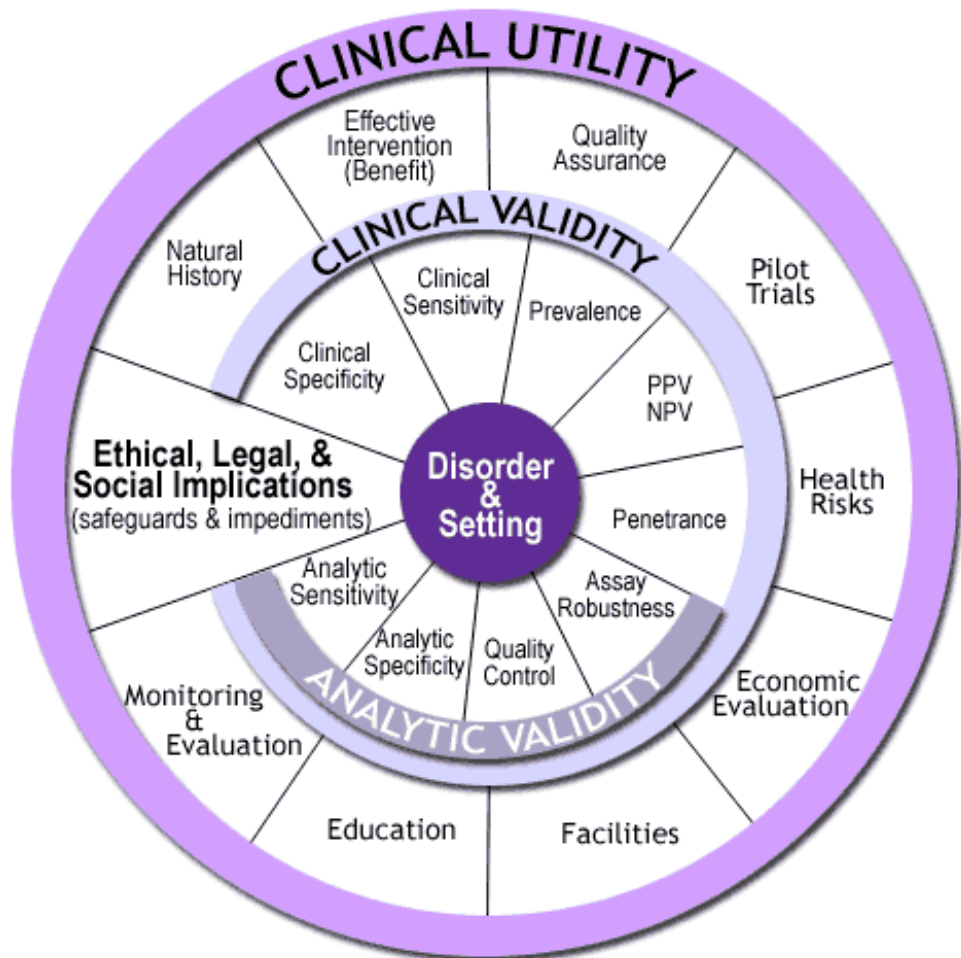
CLINICAL UTILITY

Effective Intervention (Benefit)

Quality Assurance

Pilot Trials

Health Risks

Economic Evaluation

Facilities

Education

Monitoring & Evaluation

Ethical, Legal, & Social Implications (safeguards & impediments)

Natural History

CLINICAL VALIDITY

Clinical Sensitivity

Prevalence

PPV NPV

Penetrance

Clinical Specificity

Disorder & Setting

Analytic Sensitivity

Analytic Specificity

Quality Control

Assay Robustness

ANALYTIC VALIDITY